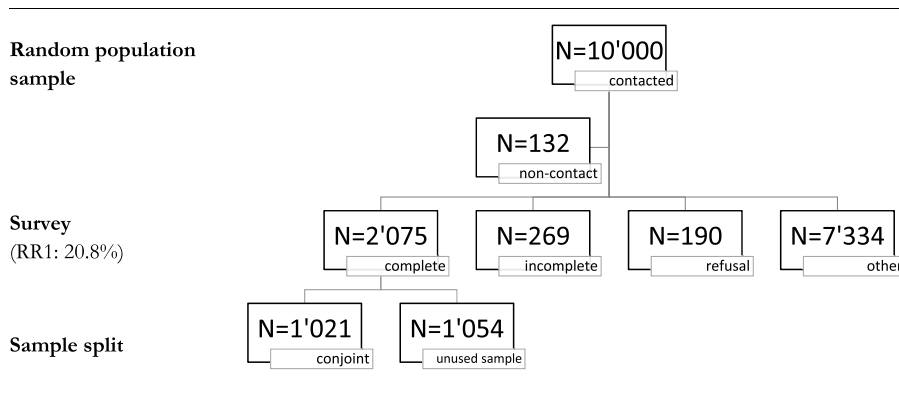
Random population sample

N=10'000
contacted

N=132
non-contact

Survey
(RR1: 20.8%)

N=2'075
complete

N=269
incomplete

N=190
refusal

N=7'334
other

Sample split

N=1'021
conjoint

N=1'054
unused sample